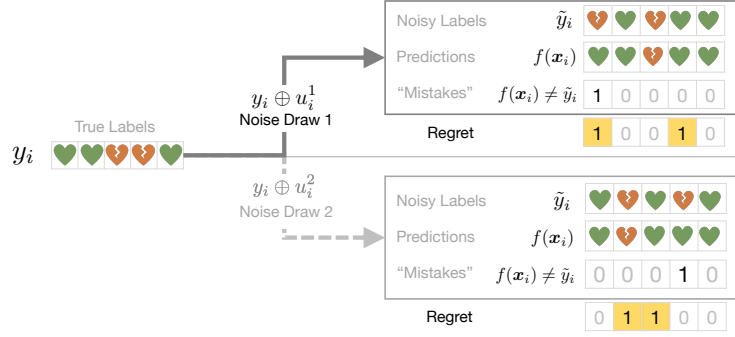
$y_i$

True Labels

$y_i \oplus u_i^1$
Noise Draw 1

Noisy Labels $\tilde{y}_i$
Predictions $f(\boldsymbol{x}_i)$
"Mistakes" $f(\boldsymbol{x}_i) \neq \tilde{y}_i$ 1 0 0 0 0

Regret 1 0 0 1 0

$y_i \oplus u_i^2$
Noise Draw 2

Noisy Labels $\tilde{y}_i$
Predictions $f(\boldsymbol{x}_i)$
"Mistakes" $f(\boldsymbol{x}_i) \neq \tilde{y}_i$ 0 0 0 1 0

Regret 0 1 1 0 0